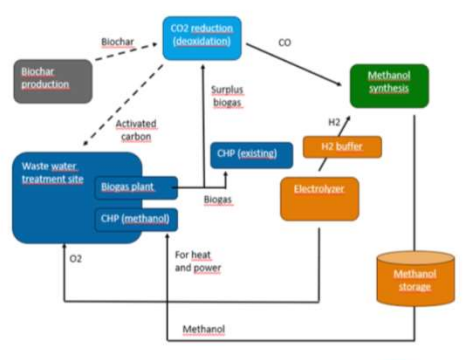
CO2 reduction (deoxidation)

Biochar

CO

Biochar production

Methanol synthesis

Surplus biogas

H2

Activated carbon

CHP (existing)

H2 buffer

Waste water treatment site

Biogas plant

Electrolyzer

CHP (methanol)

Biogas

For heat and power

Methanol storage

O2

Methanol